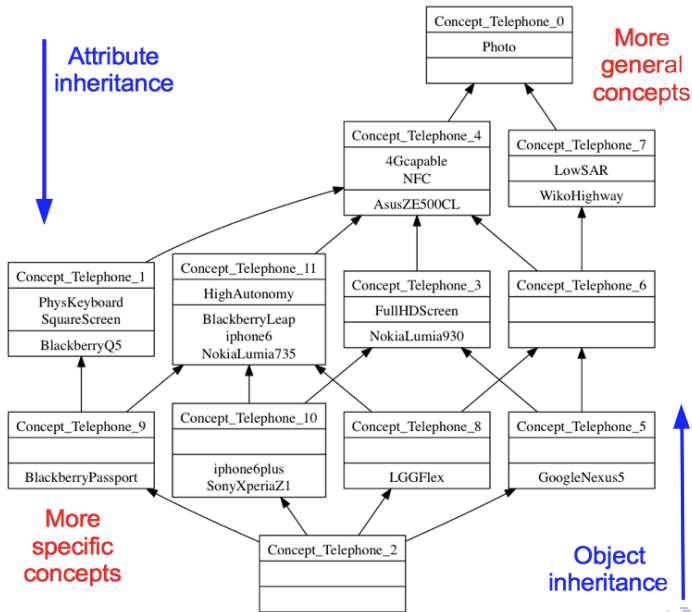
Attribute inheritance

Concept_Telephone_0
Photo

More general concepts

Concept_Telephone_4
4Gcapable
NFC
AsusZE500CL

Concept_Telephone_7
LowSAR
WikoHighway

Concept_Telephone_1
PhysKeyboard
SquareScreen
BlackberryQ5

Concept_Telephone_11
HighAutonomy
BlackberryLeap
iphone6
NokiaLumia735

Concept_Telephone_3
FullHDScreen
NokiaLumia930

Concept_Telephone_6

Concept_Telephone_9
BlackberryPassport

Concept_Telephone_10
iphone6plus
SonyXperiaZ1

Concept_Telephone_8
LGGFlex

Concept_Telephone_5
GoogleNexus5

More specific concepts

Concept_Telephone_2

Object inheritance